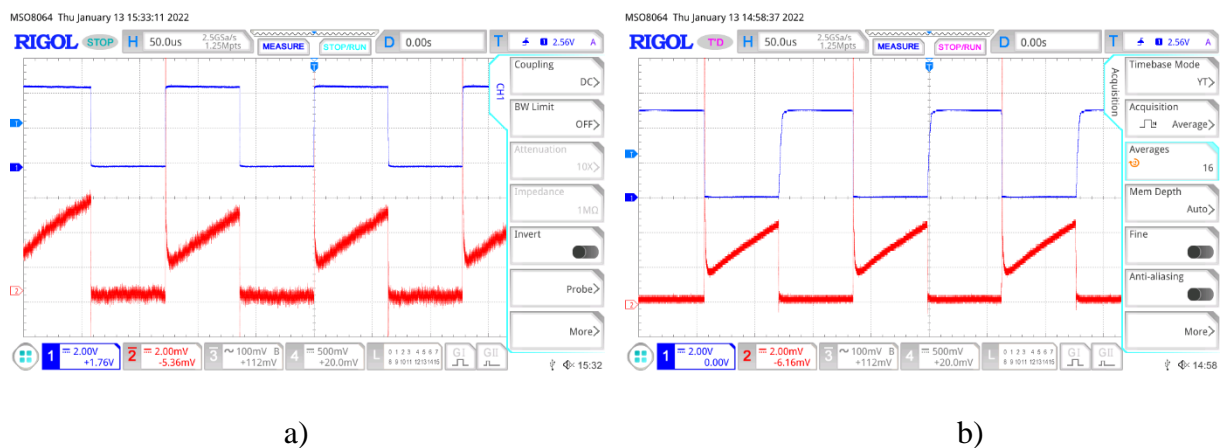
MSO8064 Thu January 13 15:33:11 2022

RIGOL STOP H 50.0us 2.5GSa/s 1.25Mpts MEASURE STOP/RUN D 0.00s T 2.56V A

CH1

Coupling DC

BW Limit OFF

Attenuation 10X

Impedance 1MΩ

Invert

Probe

More

1 2.00V +1.76V 2 2.00mV -5.36mV 3 100mV B +112mV 4 500mV +20.0mV L 0 1 2 3 4 5 6 7 8 9 10 11 12 13 14 15 GI GII 15:32

a)

MSO8064 Thu January 13 14:58:37 2022

RIGOL T'D H 50.0us 2.5GSa/s 1.25Mpts MEASURE STOP/RUN D 0.00s T 2.56V A

Acquisition

Timebase Mode YT

Acquisition Average

Averages 16

Mem Depth Auto

Fine

Anti-aliasing

More

1 2.00V 0.00V 2 2.00mV -6.16mV 3 100mV B +112mV 4 500mV +20.0mV L 0 1 2 3 4 5 6 7 8 9 10 11 12 13 14 15 GI GII 14:58

b)